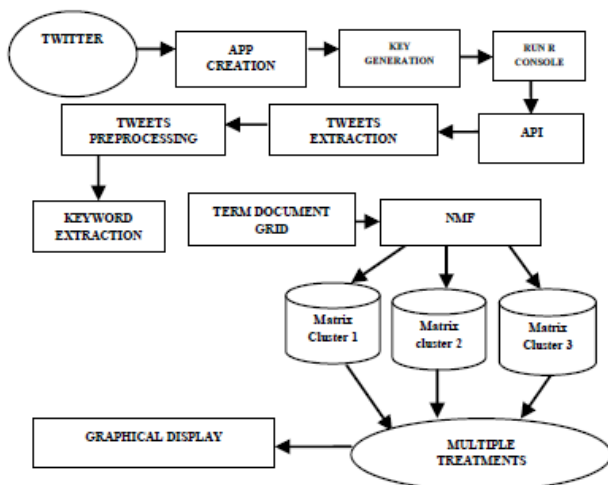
TWITTER

APP CREATION

KEY GENERATION

RUN R CONSOLE

API

TWEETS EXTRACTION

TWEETS PREPROCESSING

KEYWORD EXTRACTION

TERM DOCUMENT GRID

NMF

Matrix Cluster 1

Matrix cluster 2

Matrix Cluster 3

GRAPHICAL DISPLAY

MULTIPLE TREATMENTS